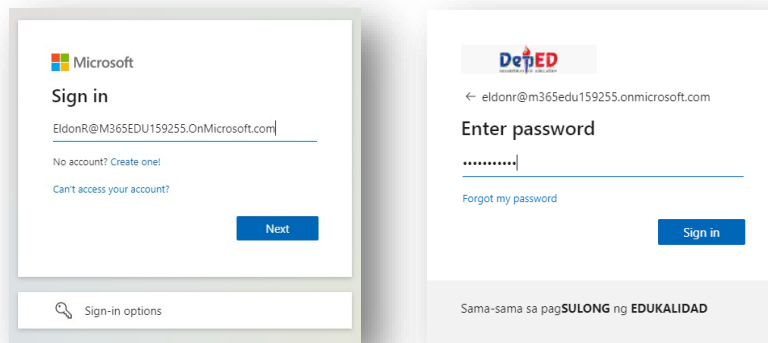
Microsoft

Sign in

EldonR@M365EDU159255.OnMicrosoft.com

No account? Create one!

Can't access your account?

Next

Sign-in options

DepED

← eldonr@m365edu159255.onmicrosoft.com

Enter password

•••••••••••

Forgot my password

Sign in

Sama-sama sa pagSULONG ng EDUKALIDAD